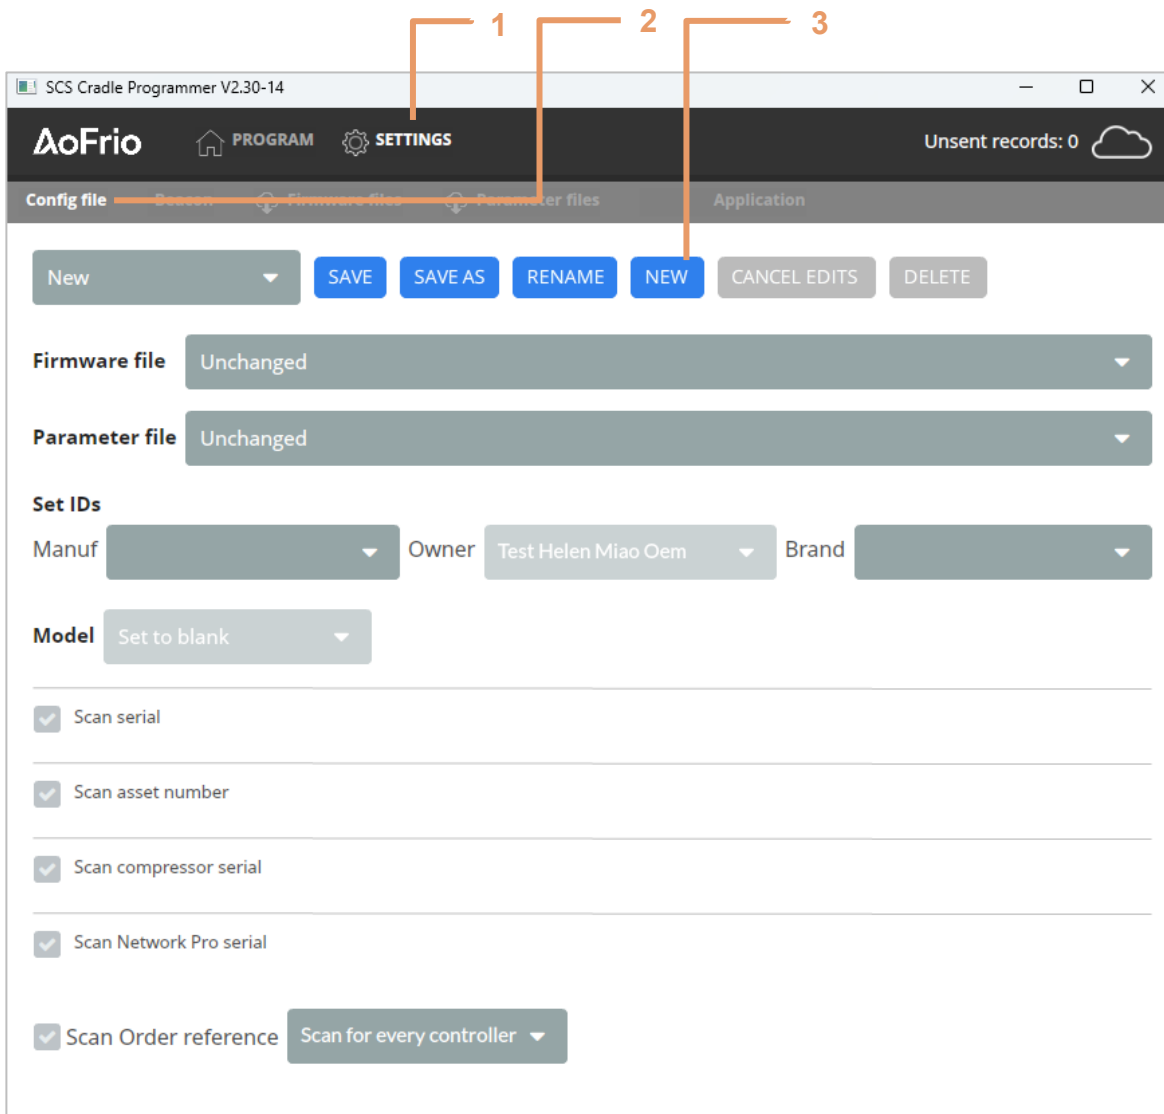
1
2
3

SCS Cradle Programmer V2.30-14

AoFrio PROGRAM SETTINGS Unsent records: 0

Config file Beacon Firmware files Parameter files Application

New SAVE SAVE AS RENAME NEW CANCEL EDITS DELETE

Firmware file Unchanged

Parameter file Unchanged

Set IDs

Manuf Owner Test Helen Miao Oem Brand

Model Set to blank

Scan serial

Scan asset number

Scan compressor serial

Scan Network Pro serial

Scan Order reference Scan for every controller